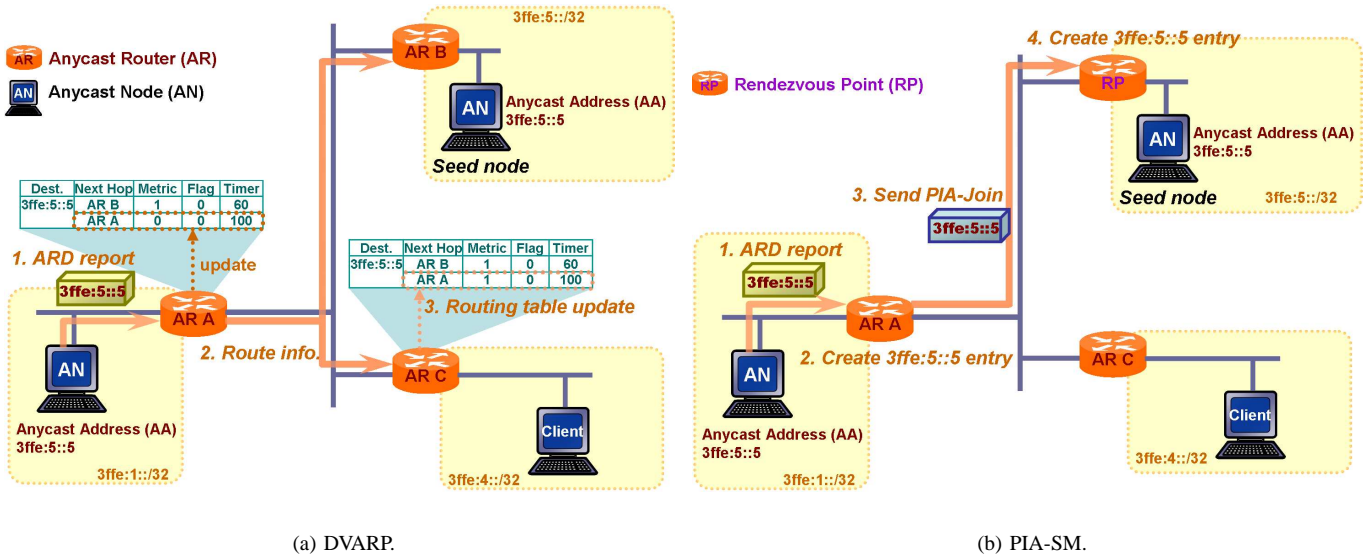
AR Anycast Router (AR)

AN Anycast Node (AN)

3ffe:5::/32

AR B

AN

Anycast Address (AA)
3ffe:5::5

Seed node

| Dest. | Next Hop | Metric | Flag | Timer |
|---|---|---|---|---|
| 3ffe:5::5 | AR B | 1 | 0 | 60 |
| | AR A | 0 | 0 | 100 |

update

1. ARD report

3ffe:5::5

AR A

2. Route info.

| Dest. | Next Hop | Metric | Flag | Timer |
|---|---|---|---|---|
| 3ffe:5::5 | AR B | 1 | 0 | 60 |
| | AR A | 1 | 0 | 100 |

3. Routing table update

AR C

AN

Anycast Address (AA)
3ffe:5::5

3ffe:1::/32

Client

3ffe:4::/32

(a) DVARP.

RP Rendezvous Point (RP)

4. Create 3ffe:5::5 entry

RP

AN

Anycast Address (AA)
3ffe:5::5

Seed node

3ffe:5::/32

3. Send PIA-Join

3ffe:5::5

1. ARD report

3ffe:5::5

AR A

2. Create 3ffe:5::5 entry

AN

Anycast Address (AA)
3ffe:5::5

3ffe:1::/32

AR C

Client

3ffe:4::/32

(b) PIA-SM.